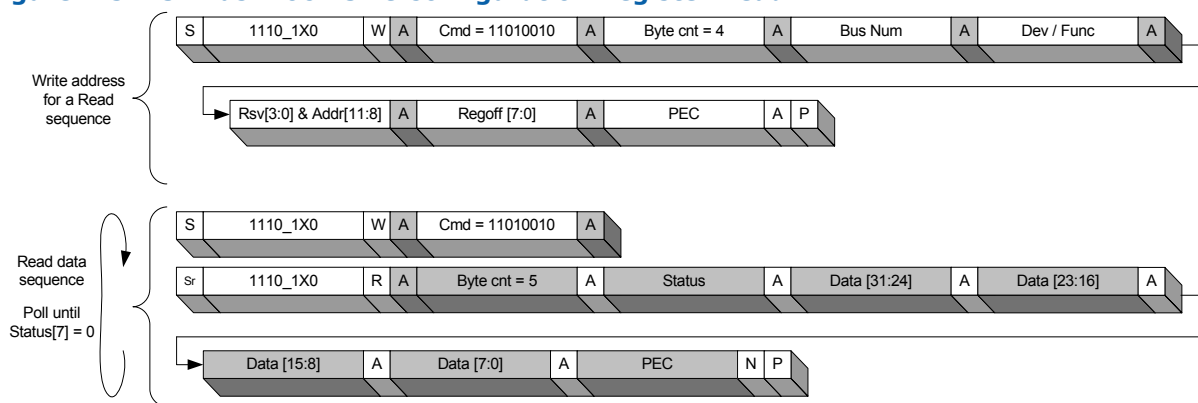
Write address for a Read sequence

| S | 1110_1X0 | W | A | Cmd = 11010010 | A | Byte cnt = 4 | A | Bus Num | A | Dev / Func | A |
|---|---|---|---|---|---|---|---|---|---|---|---|

| Rsv[3:0] & Addr[11:8] | A | Regoff [7:0] | A | PEC | A | P |
|---|---|---|---|---|---|---|

Read data sequence

Poll until Status[7] = 0

| S | 1110_1X0 | W | A | Cmd = 11010010 | A |
|---|---|---|---|---|---|

| Sr | 1110_1X0 | R | A | Byte cnt = 5 | A | Status | A | Data [31:24] | A | Data [23:16] | A |
|---|---|---|---|---|---|---|---|---|---|---|---|

| Data [15:8] | A | Data [7:0] | A | PEC | N | P |
|---|---|---|---|---|---|---|